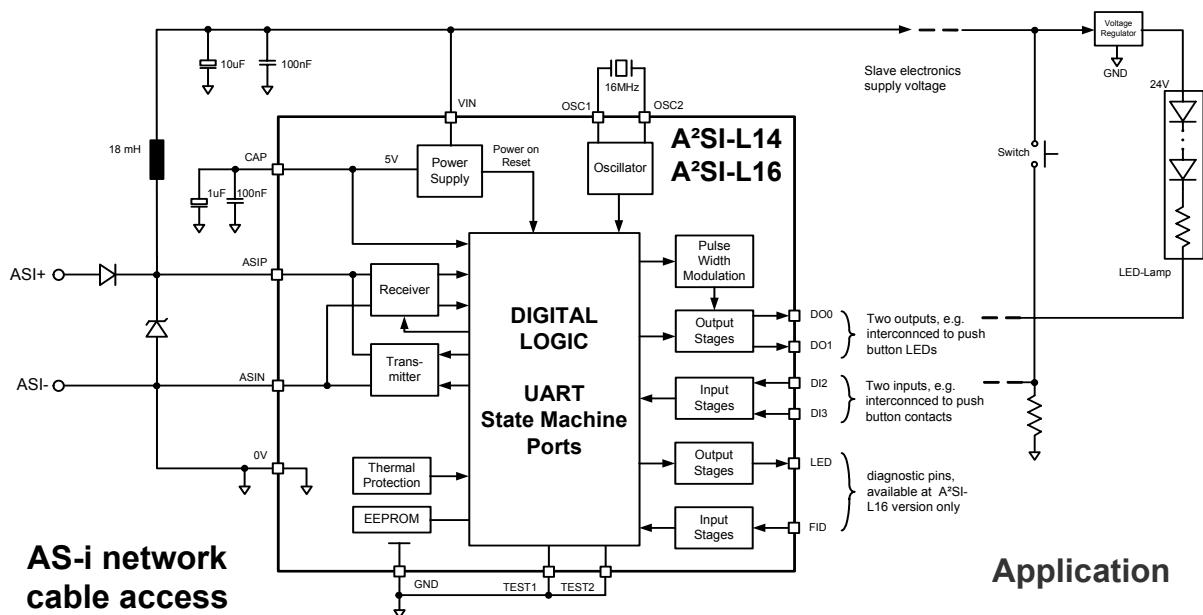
10uF
100nF
16MHz
Voltage Regulator
GND
Slave electronics supply voltage
24V
VIN
OSC1
OSC2
A²SI-L14
A²SI-L16
18 mH
CAP
5V
Power Supply
Power on Reset
Oscillator
Switch
1uF
100nF
Pulse Width Modulation
ASI+
ASIP
Receiver
LED-Lamp
DIGITAL LOGIC
Output Stages
DO0
DO1
Two outputs, e.g. interconnced to push button LEDs
Trans-mitter
ASI-
ASIN
UART
State Machine
Ports
Input Stages
DI2
DI3
Two inputs, e.g. interconnced to push button contacts
0V
Output Stages
LED
Thermal Protection
diagnostic pins, available at A²SI-L16 version only
EEPROM
Input Stages
FID
AS-i network cable access
GND
TEST1
TEST2
Application